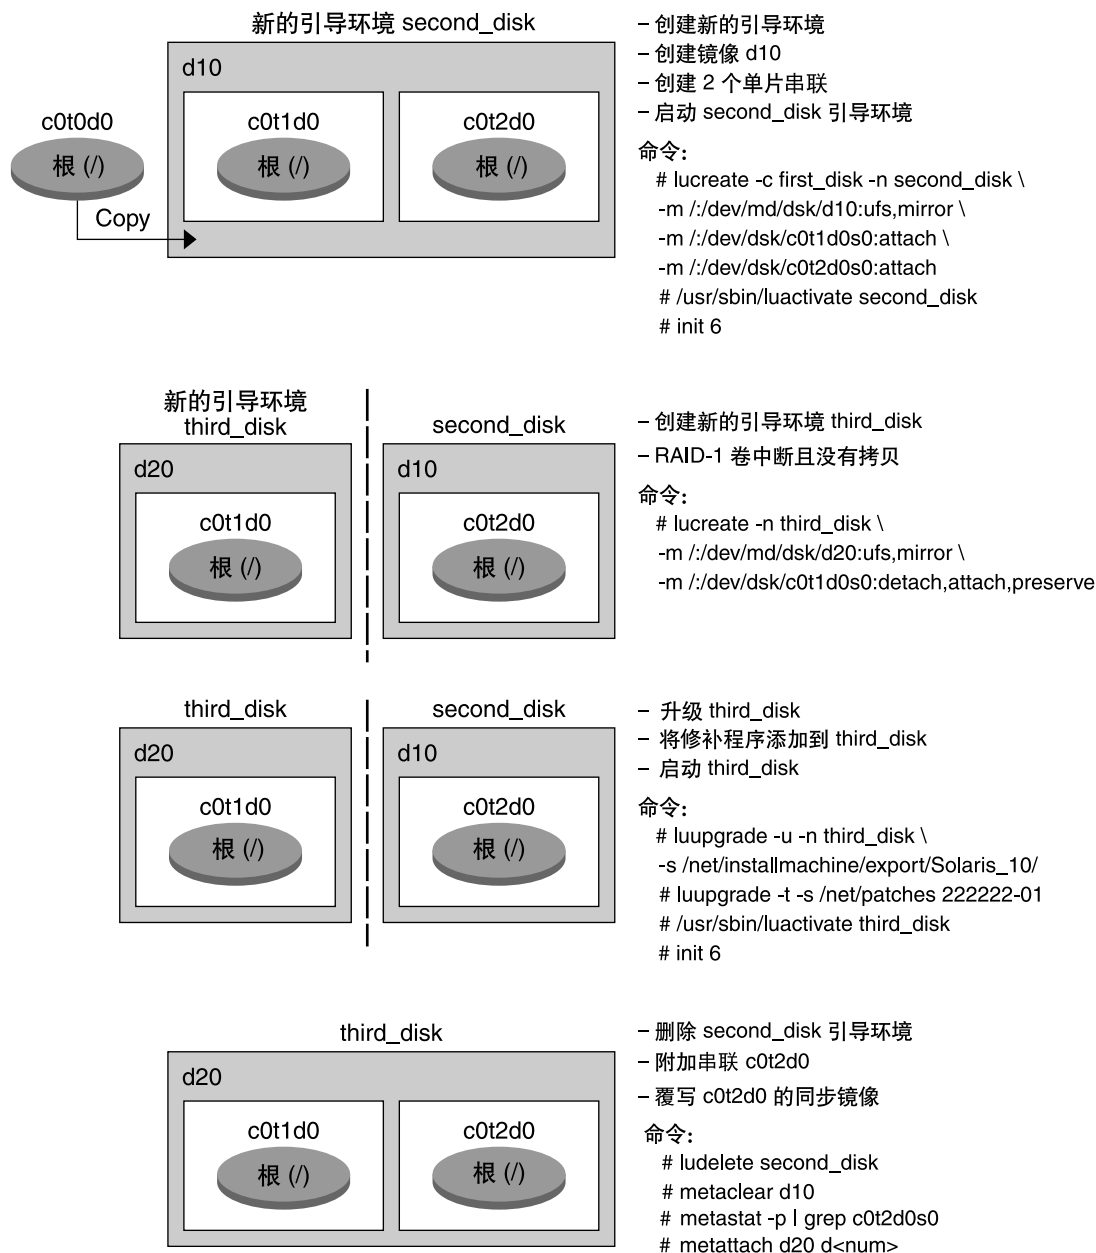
新的引导环境 second_disk

d10

c0t0d0

根 (/)

Copy

c0t1d0

根 (/)

c0t2d0

根 (/)

– 创建新的引导环境
– 创建镜像 d10
– 创建 2 个单片串联
– 启动 second_disk 引导环境

命令：
# lucreate -c first_disk -n second_disk \
-m /:/dev/md/dsk/d10:ufs,mirror \
-m /:/dev/dsk/c0t1d0s0:attach \
-m /:/dev/dsk/c0t2d0s0:attach
# /usr/sbin/luactivate second_disk
# init 6

新的引导环境 third_disk

d20

c0t1d0

根 (/)

second_disk

d10

c0t2d0

根 (/)

– 创建新的引导环境 third_disk
– RAID-1 卷中断且没有拷贝

命令：
# lucreate -n third_disk \
-m /:/dev/md/dsk/d20:ufs,mirror \
-m /:/dev/dsk/c0t1d0s0:detach,attach,preserve

third_disk

d20

c0t1d0

根 (/)

second_disk

d10

c0t2d0

根 (/)

– 升级 third_disk
– 将修补程序添加到 third_disk
– 启动 third_disk

命令：
# luupgrade -u -n third_disk \
-s /net/installmachine/export/Solaris_10/
# luupgrade -t -s /net/patches 222222-01
# /usr/sbin/luactivate third_disk
# init 6

third_disk

d20

c0t1d0

根 (/)

c0t2d0

根 (/)

– 删除 second_disk 引导环境
– 附加串联 c0t2d0
– 覆写 c0t2d0 的同步镜像

命令：
# ludelete second_disk
# metaclear d10
# metastat -p | grep c0t2d0s0
# metattach d20 d<num>